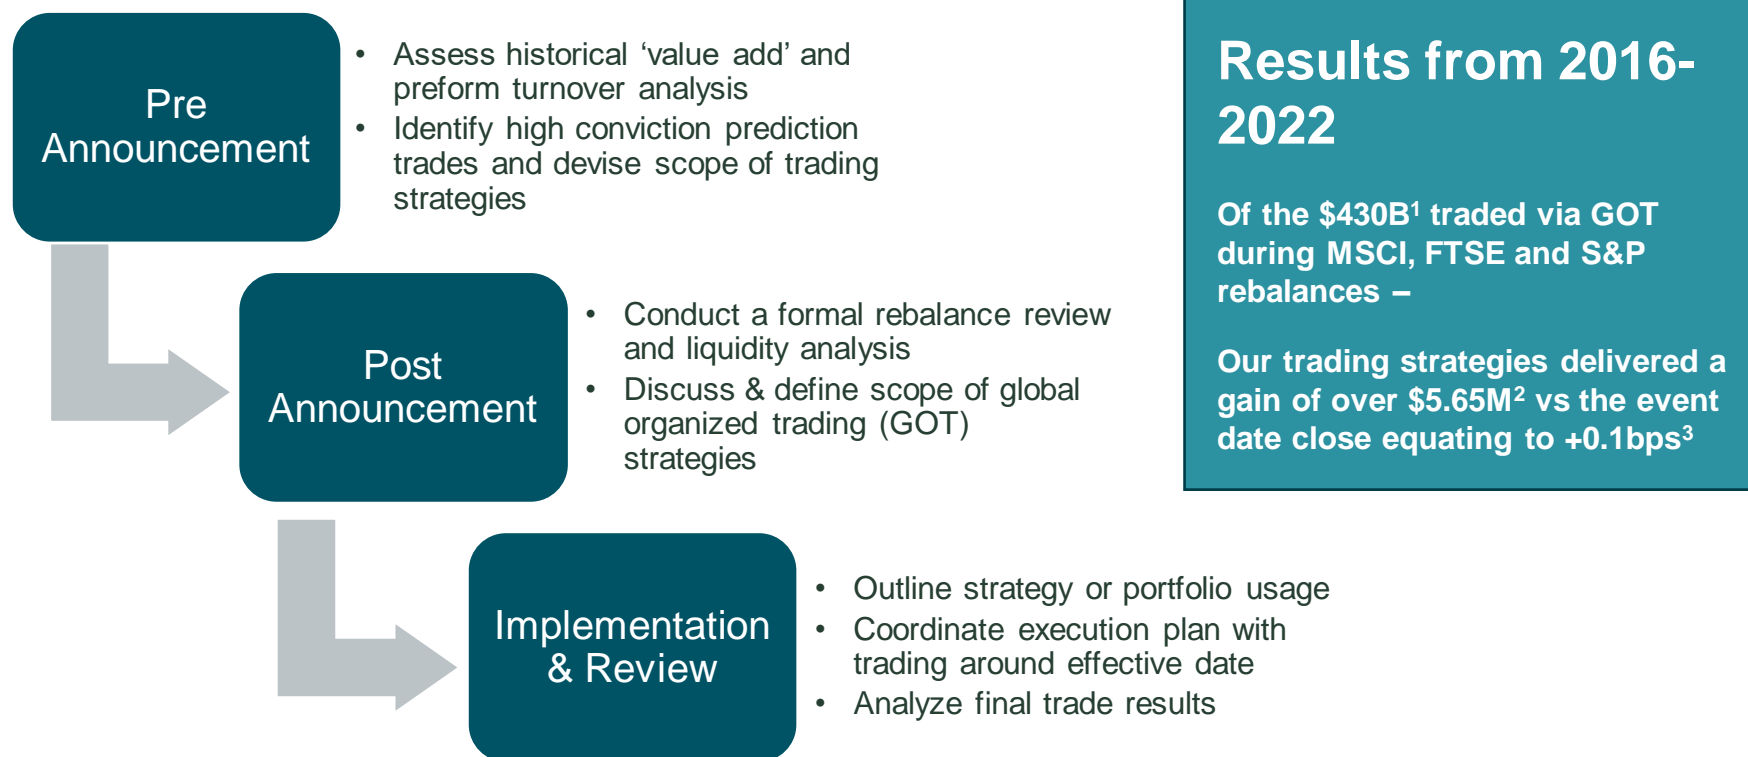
Pre Announcement

- Assess historical ‘value add’ and preform turnover analysis
- Identify high conviction prediction trades and devise scope of trading strategies

Post Announcement

- Conduct a formal rebalance review and liquidity analysis
- Discuss & define scope of global organized trading (GOT) strategies

Implementation & Review

- Outline strategy or portfolio usage
- Coordinate execution plan with trading around effective date
- Analyze final trade results

Results from 2016-2022

Of the \$430B$^1$ traded via GOT during MSCI, FTSE and S&P rebalances –

Our trading strategies delivered a gain of over \$5.65M$^2$ vs the event date close equating to +0.1bps$^3$